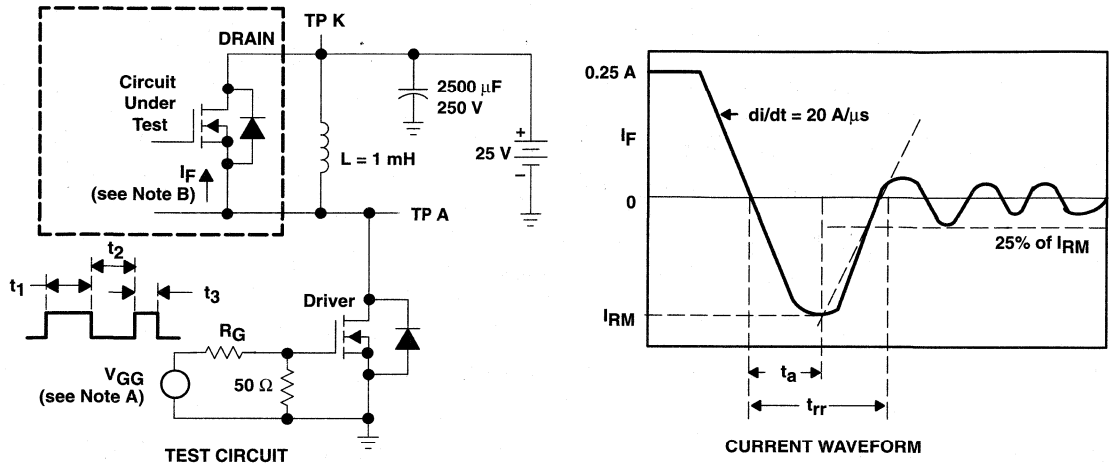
DRAIN
TP K
Circuit Under Test
$I_F$
(see Note B)
L = 1 mH
2500 μF
250 V
+
25 V
–
TP A
$t_1$
$t_2$
$t_3$
Driver
$R_G$
$V_{GG}$
(see Note A)
50 Ω
TEST CIRCUIT

0.25 A
di/dt = 20 A/μs
$I_F$
0
25% of $I_{RM}$
$I_{RM}$
$t_a$
$t_{rr}$
CURRENT WAVEFORM